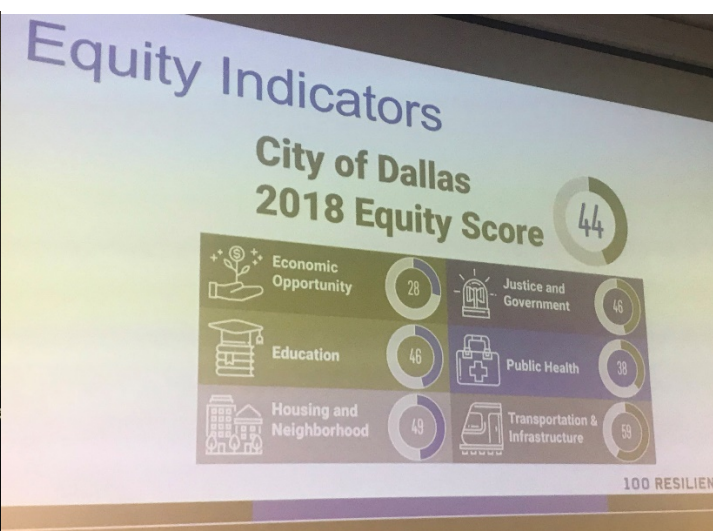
Equity Indicators

City of Dallas
2018 Equity Score 44

Economic Opportunity 28

Justice and Government 46

Education 46

Public Health 38

Housing and Neighborhood 49

Transportation & Infrastructure 59

100 RESILIEN